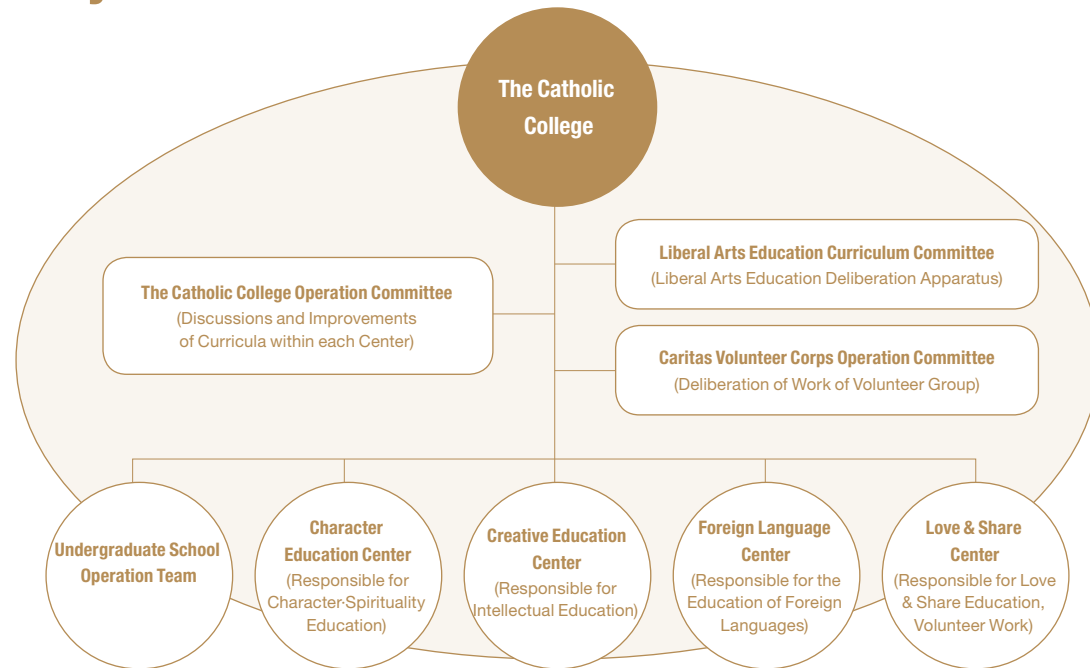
The Catholic College

Liberal Arts Education Curriculum Committee
(Liberal Arts Education Deliberation Apparatus)

The Catholic College Operation Committee
(Discussions and Improvements of Curricula within each Center)

Caritas Volunteer Corps Operation Committee
(Deliberation of Work of Volunteer Group)

Undergraduate School Operation Team

Character Education Center
(Responsible for Character·Spirituality Education)

Creative Education Center
(Responsible for Intellectual Education)

Foreign Language Center
(Responsible for the Education of Foreign Languages)

Love & Share Center
(Responsible for Love & Share Education, Volunteer Work)